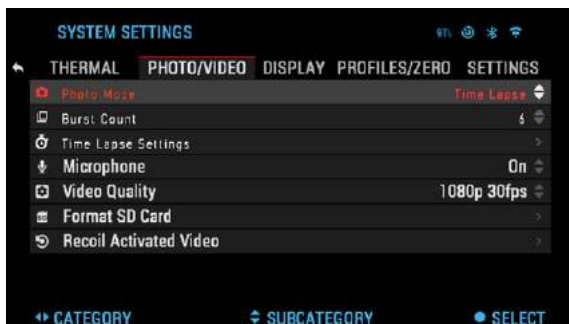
SYSTEM SETTINGS

THERMAL PHOTO/VIDEO DISPLAY PROFILES/ZERO SETTINGS

| | |
|---|---|
| Photo Mode | Time Lapse |
| Burst Count | 6 |
| Time Lapse Settings | |
| Microphone | On |
| Video Quality | 1080p 30fps |
| Format SD Card | |
| Recoil Activated Video | |

CATEGORY SUBCATEGORY SELECT